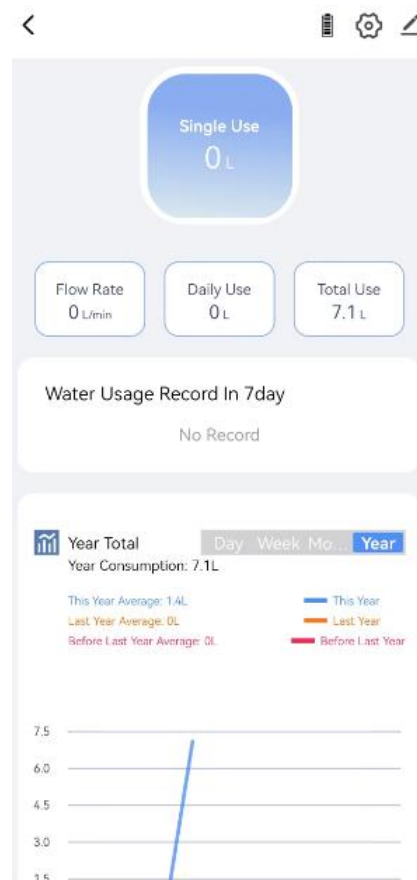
Single Use
0 L

Flow Rate
0 L/min

Daily Use
0 L

Total Use
7.1 L

Water Usage Record In 7day

No Record

Year Total

Day Week Mo... Year

Year Consumption: 7.1L

This Year Average: 1.4L
Last Year Average: 0L
Before Last Year Average: 0L

This Year
Last Year
Before Last Year

7.5
6.0
4.5
3.0
1.5